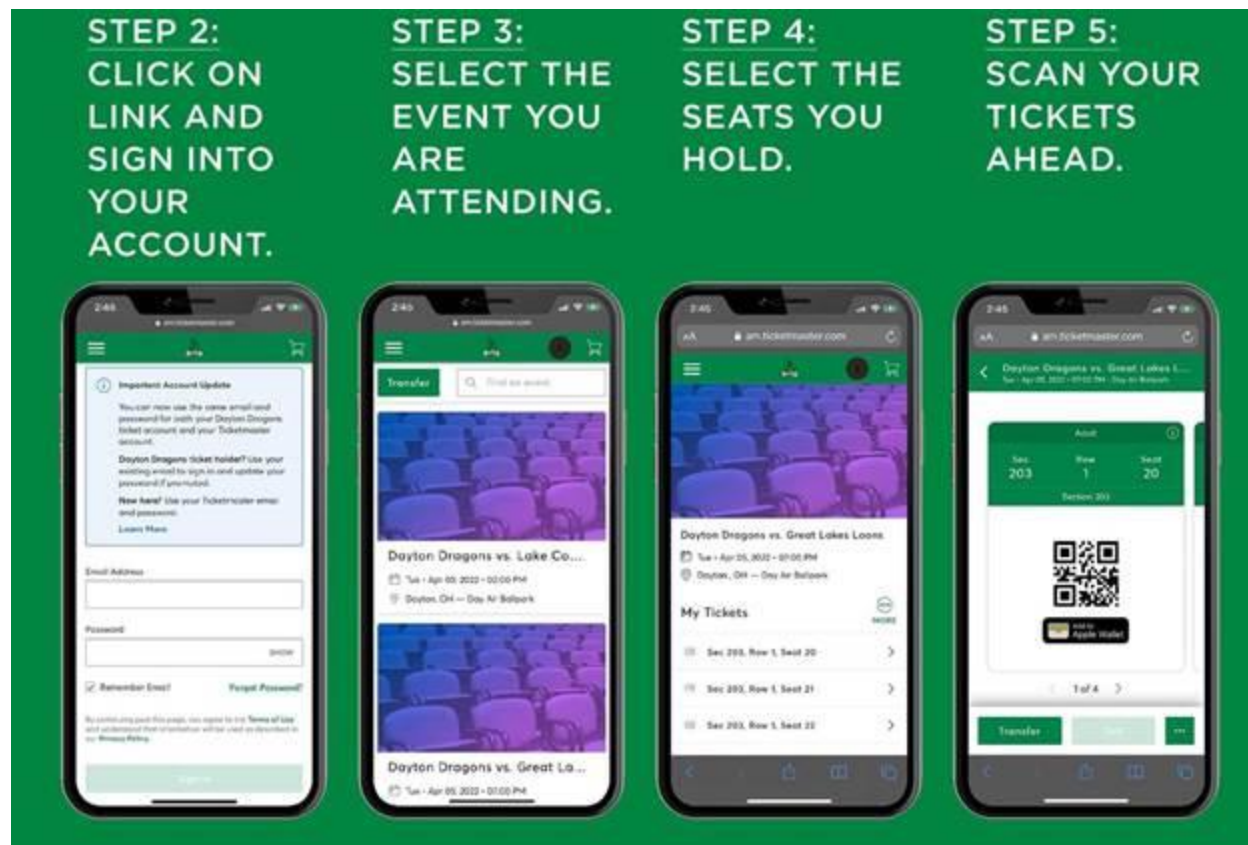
STEP 2:
CLICK ON LINK AND SIGN INTO YOUR ACCOUNT.

STEP 3:
SELECT THE EVENT YOU ARE ATTENDING.

STEP 4:
SELECT THE SEATS YOU HOLD.

STEP 5:
SCAN YOUR TICKETS AHEAD.

2:45

am.ticketmaster.com

Important Account Update

You can now use the same email and password for both your Dayton Dragons ticket account and your Ticketmaster account.

Dayton Dragons ticket holder? Use your existing email to sign in and update your password if prompted.

New here? Use your Ticketmaster email and password.

Learn More

Email Address

Password

SHOW

Remember Email

Forgot Password?

By continuing past this page, you agree to the Terms of Use and understand that information will be used as described in our Privacy Policy.

Sign In

2:45

am.ticketmaster.com

Transfer

Find an event

Dayton Dragons vs. Lake Co...

Tue • Apr 05, 2022 • 02:00 PM

Dayton, OH — Day Air Ballpark

Dayton Dragons vs. Great La...

Tue • Apr 05, 2022 • 07:00 PM

2:45

AA

am.ticketmaster.com

Dayton Dragons vs. Great Lakes Loons

Tue • Apr 05, 2022 • 07:05 PM

Dayton, OH — Day Air Ballpark

My Tickets

MORE

Sec 203, Row 1, Seat 20

Sec 203, Row 1, Seat 21

Sec 203, Row 1, Seat 22

2:45

AA

am.ticketmaster.com

Dayton Dragons vs. Great Lakes L...

Tue • Apr 05, 2022 • 07:05 PM • Day Air Ballpark

Adult

Sec 203

Row 1

Seat 20

Section 203

Add to Apple Wallet

1 of 4

Transfer

Sell

...